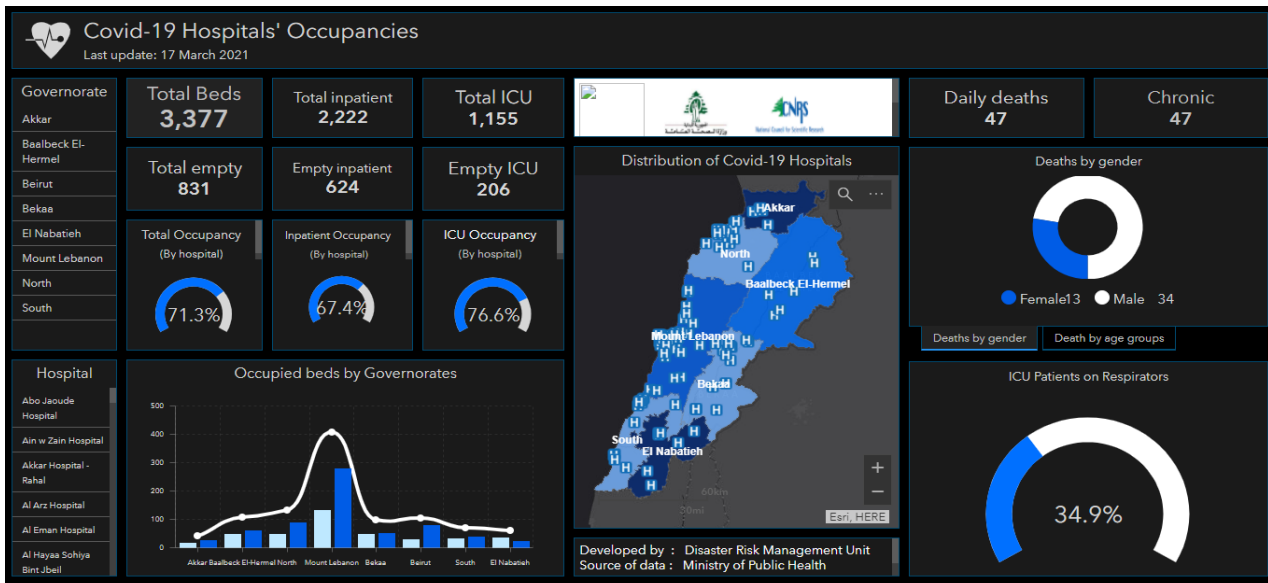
Covid-19 Hospitals' Occupancies
Last update: 17 March 2021

Governorate
Akkar
Baalbeck El-Hermel
Beirut
Bekaa
El Nabatieh
Mount Lebanon
North
South

Total Beds
3,377

Total inpatient
2,222

Total ICU
1,155

Total empty
831

Empty inpatient
624

Empty ICU
206

Total Occupancy
(By hospital)
71.3%

Inpatient Occupancy
(By hospital)
67.4%

ICU Occupancy
(By hospital)
76.6%

CNRS
National Council for Scientific Research

Distribution of Covid-19 Hospitals
Akkar
North
Baalbeck El-Hermel
Mount Lebanon
Bekaa
South
El Nabatieh
60km
30mi
Esri, HERE
+
−

Developed by : Disaster Risk Management Unit
Source of data : Ministry of Public Health

Daily deaths
47

Chronic
47

Deaths by gender
Female13 Male 34

Deaths by gender
Death by age groups

ICU Patients on Respirators
34.9%

Hospital
Abo Jaoude Hospital
Ain w Zain Hospital
Akkar Hospital - Rahal
Al Arz Hospital
Al Eman Hospital
Al Hayaa Sohiya Bint Jbeil

Occupied beds by Governorates
500
400
300
200
100
0
Akkar Baalbeck El-Hermel North Mount Lebanon Bekaa Beirut South El Nabatieh